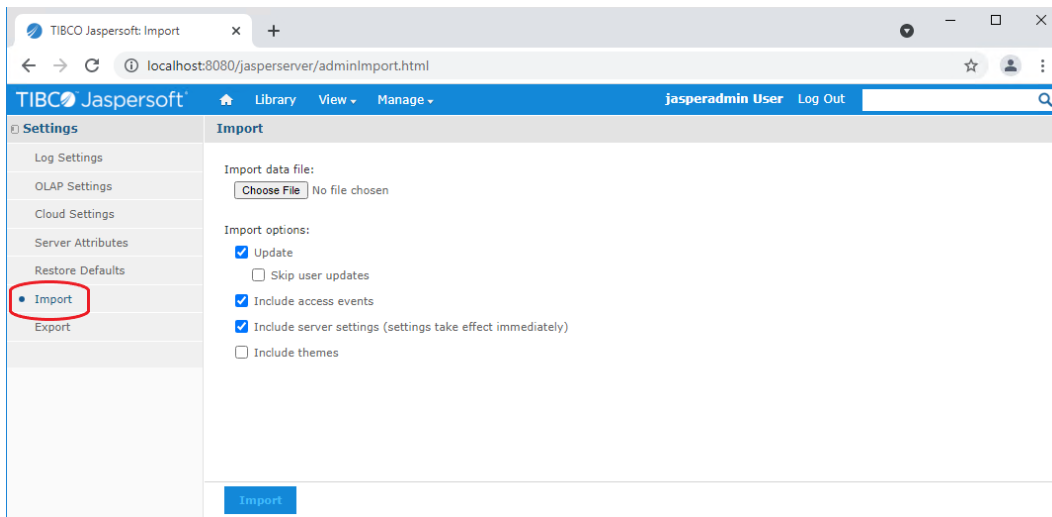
TIBCO Jaspersoft: Import

localhost:8080/jasperserver/adminImport.html

TIBCO Jaspersoft

Library View Manage

jasperadmin User Log Out

Settings

Log Settings

OLAP Settings

Cloud Settings

Server Attributes

Restore Defaults

Import

Export

Import

Import data file:

Choose File No file chosen

Import options:

Update

Skip user updates

Include access events

Include server settings (settings take effect immediately)

Include themes

Import